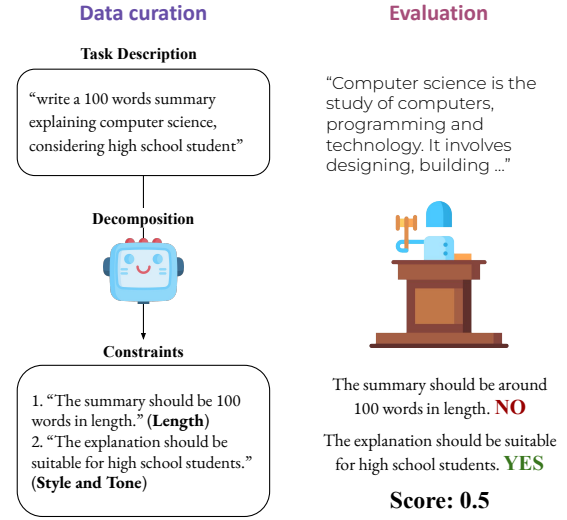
Data curation

Task Description

"write a 100 words summary explaining computer science, considering high school student"

Decomposition

Constraints

1. "The summary should be 100 words in length." (**Length**)
2. "The explanation should be suitable for high school students." (**Style and Tone**)

Evaluation

"Computer science is the study of computers, programming and technology. It involves designing, building ..."

The summary should be around 100 words in length. NO

The explanation should be suitable for high school students. YES

Score: 0.5